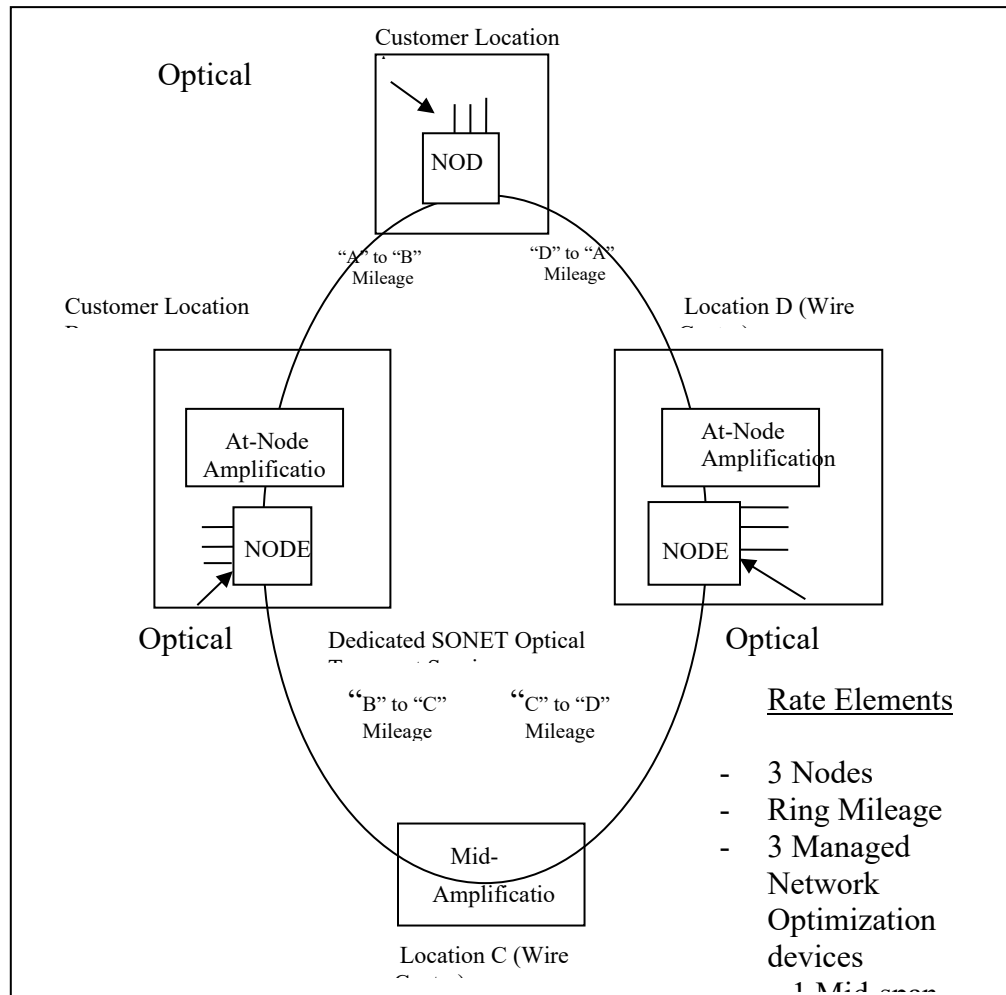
Customer Location

Optical

NOD

"A" to "B" Mileage

"D" to "A" Mileage

Customer Location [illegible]

Location D (Wire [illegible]

At-Node Amplificatio

At-Node Amplification

NODE

NODE

Optical

Dedicated SONET Optical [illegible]

Optical

"B" to "C" Mileage

"C" to "D" Mileage

Rate Elements

- 3 Nodes
- Ring Mileage
- 3 Managed Network Optimization devices
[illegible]

Mid-Amplificatio

Location C (Wire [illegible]